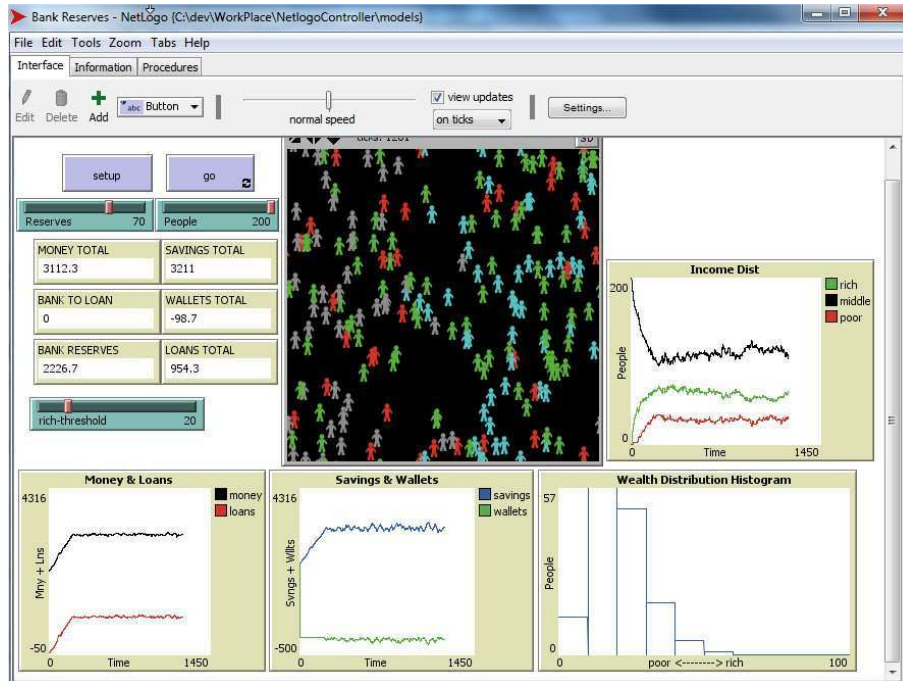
Bank Reserves - NetLogo {C:\dev\WorkPlace\NetlogoController\models}

File Edit Tools Zoom Tabs Help

Interface Information Procedures

Edit Delete Add Button

normal speed

view updates

on ticks

Settings...

ticks: 1201

3D

setup

go

Reserves 70

People 200

MONEY TOTAL
3112.3

SAVINGS TOTAL
3211

BANK TO LOAN
0

WALLETS TOTAL
-98.7

BANK RESERVES
2226.7

LOANS TOTAL
954.3

rich-threshold 20

Income Dist
200
People
0
0 Time 1450
rich
middle
poor

Money & Loans
4316
Mny + Lns
-50
0 Time 1450
money
loans

Savings & Wallets
4316
Svngs + Wllts
-500
0 Time 1450
savings
wallets

Wealth Distribution Histogram
57
People
0
0 poor <--------> rich 100